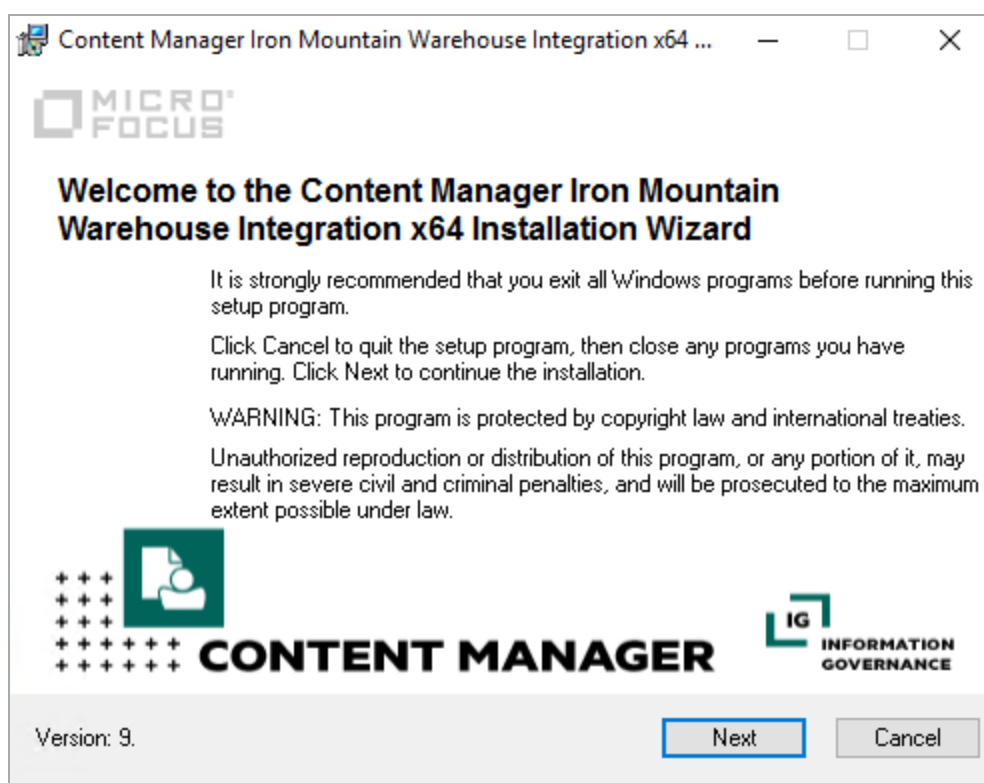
Content Manager Iron Mountain Warehouse Integration x64 ...

MICRO FOCUS

Welcome to the Content Manager Iron Mountain Warehouse Integration x64 Installation Wizard

It is strongly recommended that you exit all Windows programs before running this setup program.

Click Cancel to quit the setup program, then close any programs you have running. Click Next to continue the installation.

WARNING: This program is protected by copyright law and international treaties.

Unauthorized reproduction or distribution of this program, or any portion of it, may result in severe civil and criminal penalties, and will be prosecuted to the maximum extent possible under law.

CONTENT MANAGER

IG INFORMATION GOVERNANCE

Version: 9.

Next

Cancel